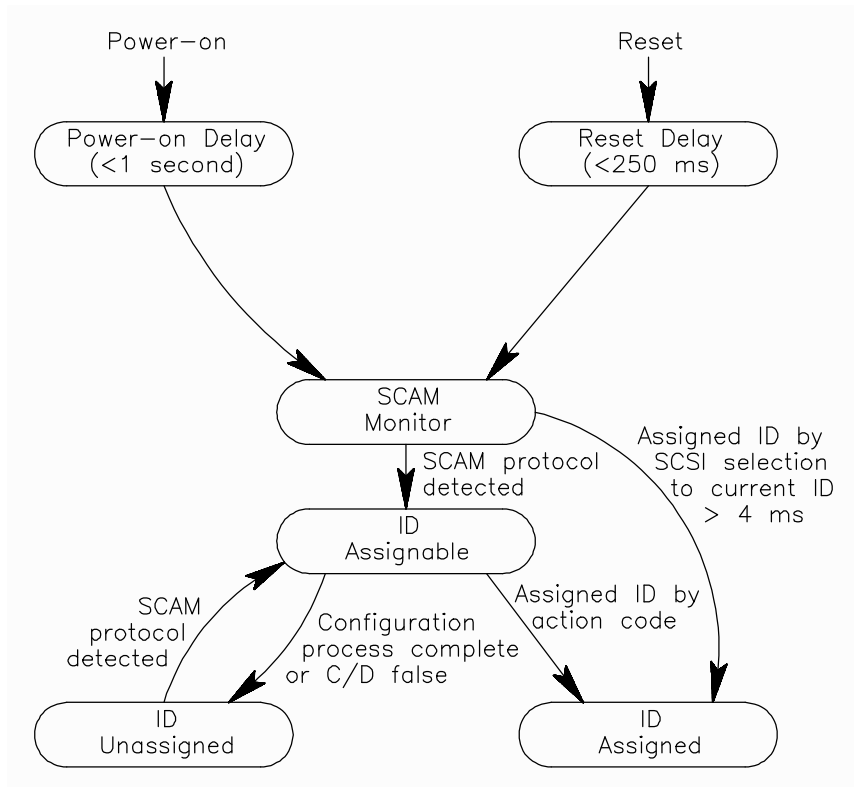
Power-on

Reset

Power-on Delay (<1 second)

Reset Delay (<250 ms)

SCAM Monitor

Assigned ID by SCSI selection to current ID > 4 ms

SCAM protocol detected

ID Assignable

SCAM protocol detected

Configuration process complete or C/D false

Assigned ID by action code

ID Unassigned

ID Assigned